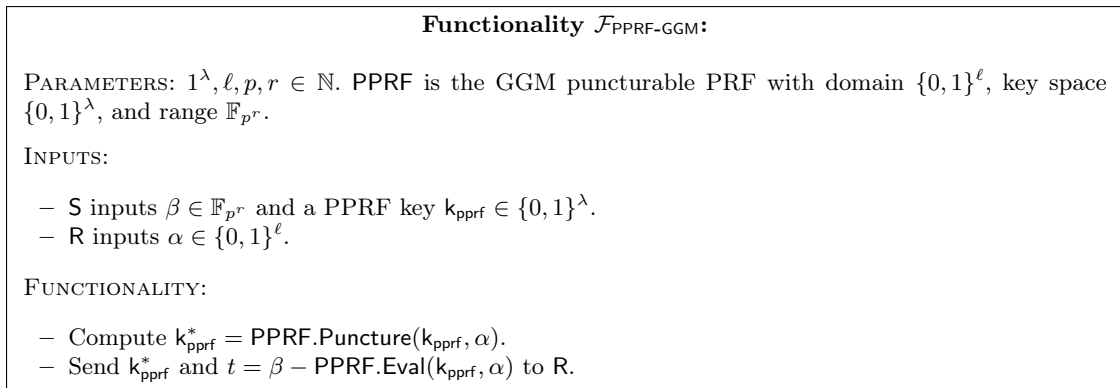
**Functionality $\mathcal{F}_{\mathsf{PPRF\text{-}GGM}}$:**

PARAMETERS: $1^\lambda, \ell, p, r \in \mathbb{N}$. $\mathsf{PPRF}$ is the GGM puncturable PRF with domain $\{0,1\}^\ell$, key space $\{0,1\}^\lambda$, and range $\mathbb{F}_{p^r}$.

INPUTS:

– $\mathsf{S}$ inputs $\beta \in \mathbb{F}_{p^r}$ and a PPRF key $\mathsf{k}_{\mathsf{pprf}} \in \{0,1\}^\lambda$.
– $\mathsf{R}$ inputs $\alpha \in \{0,1\}^\ell$.

FUNCTIONALITY:

– Compute $\mathsf{k}^*_{\mathsf{pprf}} = \mathsf{PPRF.Puncture}(\mathsf{k}_{\mathsf{pprf}}, \alpha)$.
– Send $\mathsf{k}^*_{\mathsf{pprf}}$ and $t = \beta - \mathsf{PPRF.Eval}(\mathsf{k}_{\mathsf{pprf}}, \alpha)$ to $\mathsf{R}$.